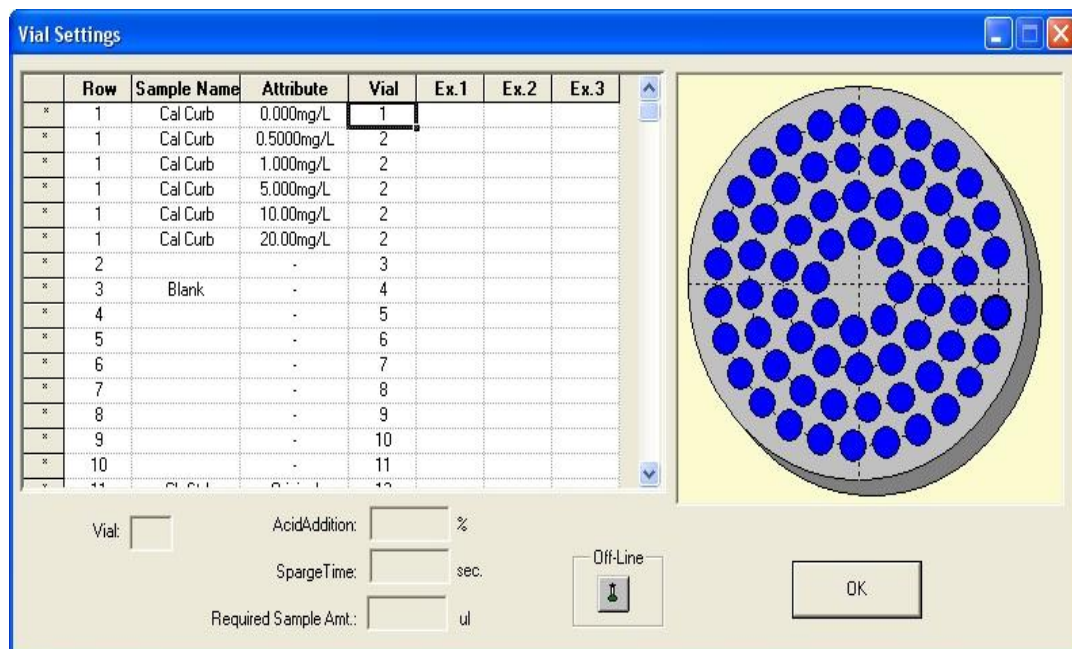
Vial Settings

| | Row | Sample Name | Attribute | Vial | Ex.1 | Ex.2 | Ex.3 |
|---|---|---|---|---|---|---|---|
| * | 1 | Cal Curb | 0.000mg/L | 1 | | | |
| * | 1 | Cal Curb | 0.5000mg/L | 2 | | | |
| * | 1 | Cal Curb | 1.000mg/L | 2 | | | |
| * | 1 | Cal Curb | 5.000mg/L | 2 | | | |
| * | 1 | Cal Curb | 10.00mg/L | 2 | | | |
| * | 1 | Cal Curb | 20.00mg/L | 2 | | | |
| * | 2 | | - | 3 | | | |
| * | 3 | Blank | - | 4 | | | |
| * | 4 | | - | 5 | | | |
| * | 5 | | - | 6 | | | |
| * | 6 | | - | 7 | | | |
| * | 7 | | - | 8 | | | |
| * | 8 | | - | 9 | | | |
| * | 9 | | - | 10 | | | |
| * | 10 | | - | 11 | | | |
| * | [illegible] | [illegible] | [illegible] | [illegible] | | | |

Vial:

AcidAddition: %

SpargeTime: sec.

Required Sample Amt.: ul

Off-Line

OK